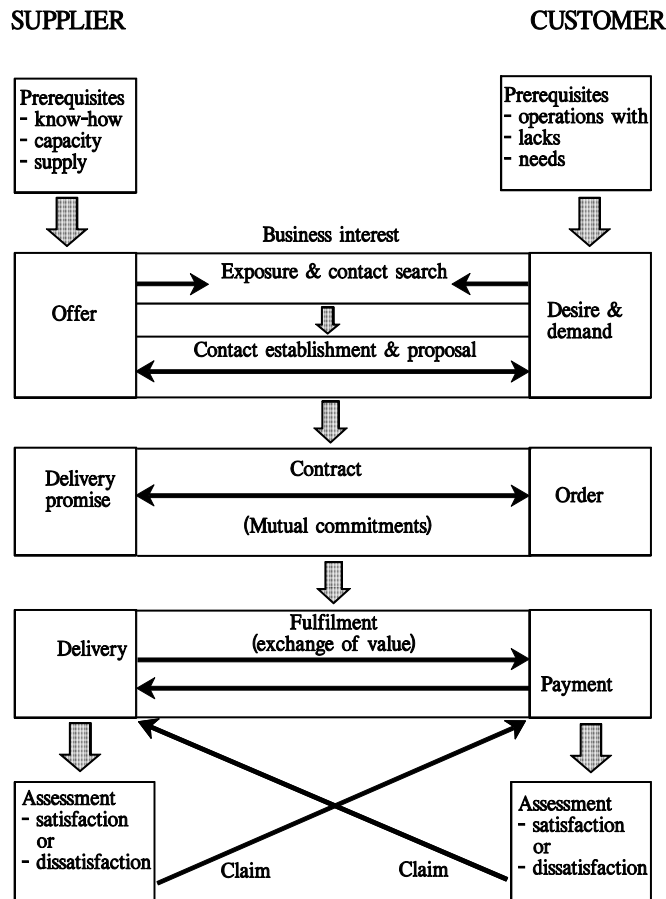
SUPPLIER

CUSTOMER

Prerequisites
- know-how
- capacity
- supply

Prerequisites
- operations with
- lacks
- needs

Business interest

Offer

Exposure & contact search

Contact establishment & proposal

Desire & demand

Delivery promise

Contract

(Mutual commitments)

Order

Delivery

Fulfilment
(exchange of value)

Payment

Assessment
- satisfaction
or
- dissatisfaction

Claim

Claim

Assessment
- satisfaction
or
- dissatisfaction